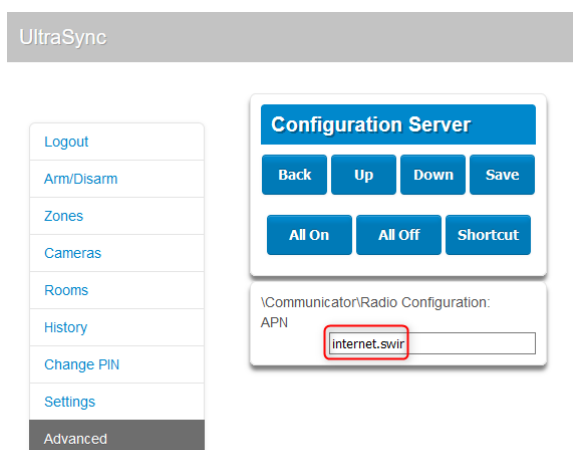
UltraSync

Logout
Arm/Disarm
Zones
Cameras
Rooms
History
Change PIN
Settings
Advanced

Configuration Server

Back
Up
Down
Save
All On
All Off
Shortcut

\Communicator\Radio Configuration:
APN
internet.swir